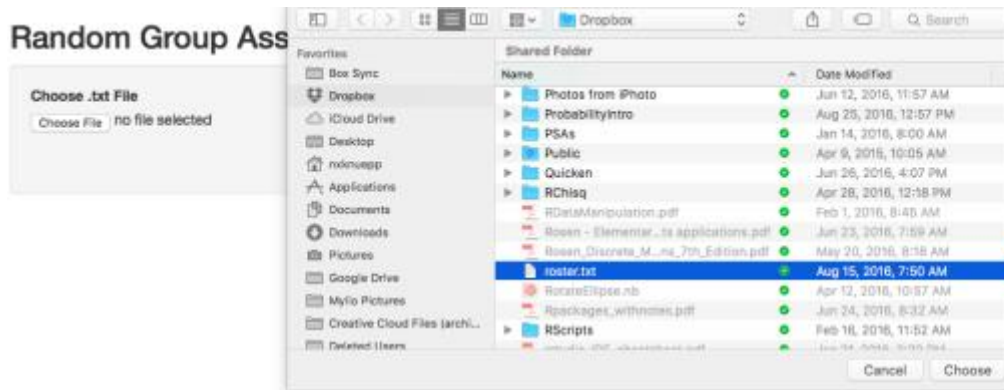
Random Group Ass

Choose .txt File

Choose File no file selected

Dropbox

Q Search

Favorites

Box Sync

Dropbox

iCloud Drive

Desktop

ndnuepp

Applications

Documents

Downloads

Pictures

Google Drive

Mylio Pictures

Creative Cloud Files (archi...

Deleted Users

Shared Folder

| Name | Date Modified |
|---|---|
| Photos from iPhoto | Jun 12, 2016, 11:57 AM |
| ProbabilityIntro | Aug 25, 2016, 12:57 PM |
| PSAs | Jan 14, 2016, 8:00 AM |
| Public | Apr 9, 2015, 10:05 AM |
| Quicken | Jun 26, 2016, 4:07 PM |
| RChisq | Apr 28, 2016, 12:18 PM |
| RDataManipulation.pdf | Feb 1, 2016, 8:45 AM |
| Rosen - Elementar...ts applications.pdf | Jun 23, 2016, 7:59 AM |
| Rosen_Discrete_M...ns_7th_Edition.pdf | May 20, 2016, 8:18 AM |
| roster.txt | Aug 15, 2016, 7:50 AM |
| RotateEllipse.nb | Apr 12, 2016, 10:57 AM |
| Rpackages_withnotes.pdf | Jun 24, 2016, 8:32 AM |
| RScripts | Feb 16, 2016, 11:52 AM |
| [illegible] | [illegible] |

Cancel

Choose